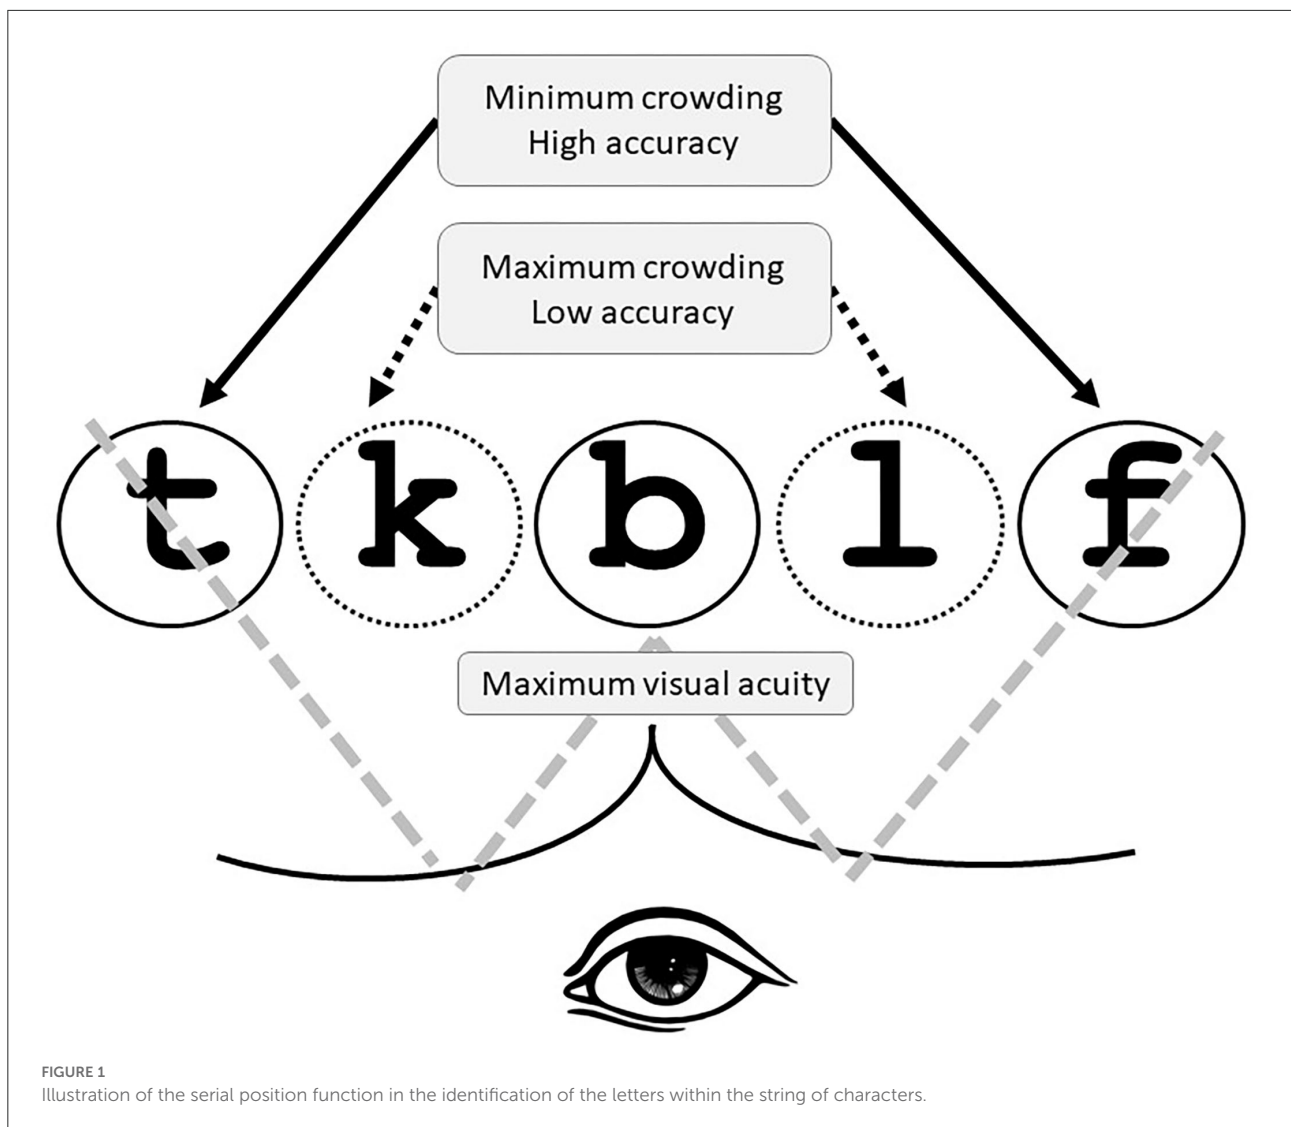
Minimum crowding
High accuracy

Maximum crowding
Low accuracy

t k b l f

Maximum visual acuity

FIGURE 1
Illustration of the serial position function in the identification of the letters within the string of characters.